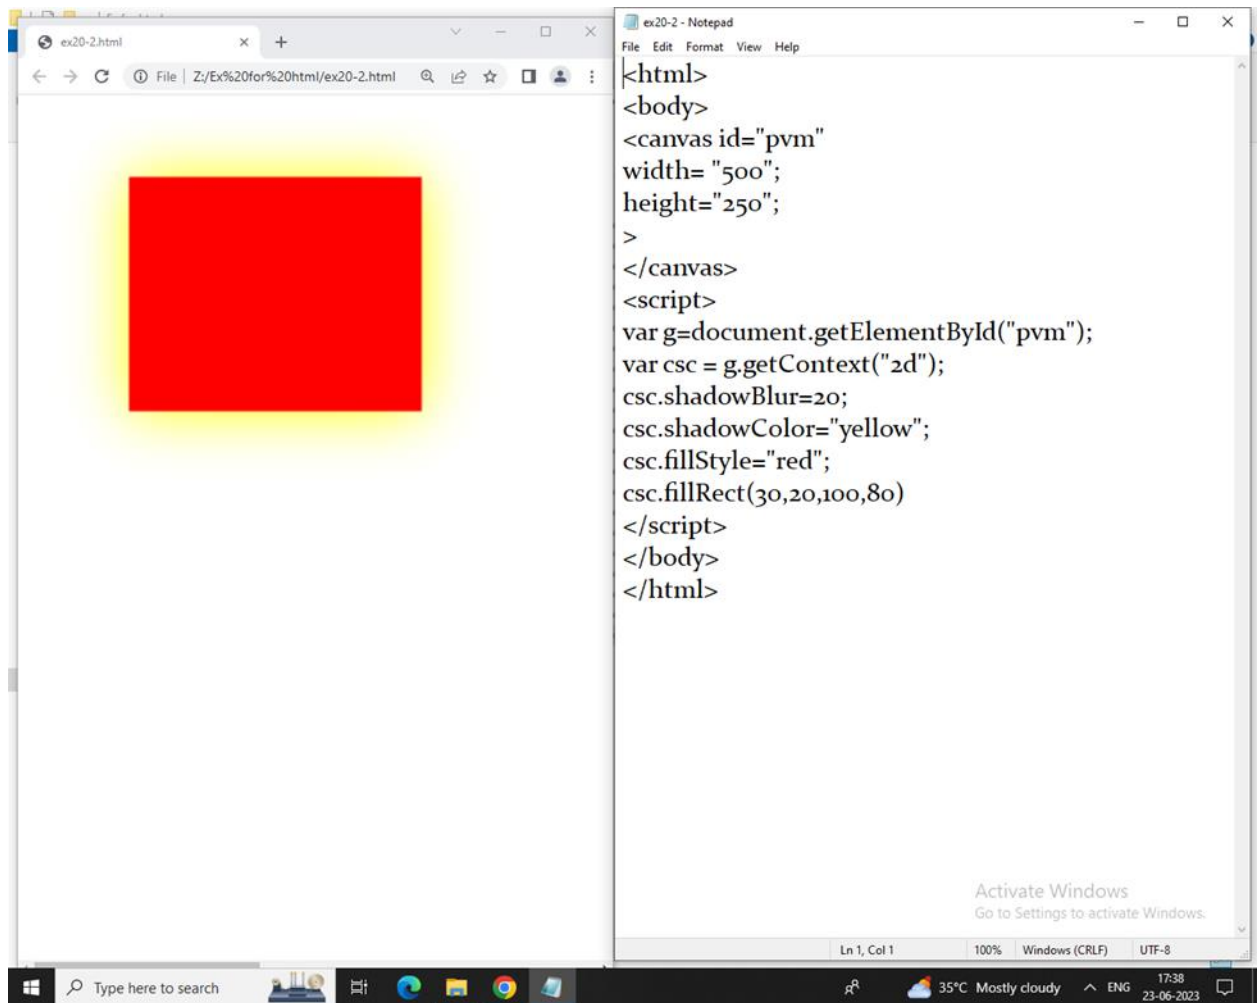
ex20-2.html

File | Z:/Ex%20for%20html/ex20-2.html

ex20-2 - Notepad

File Edit Format View Help

<html>
<body>
<canvas id="pvm"
width= "500";
height="250";
>
</canvas>
<script>
var g=document.getElementById("pvm");
var csc = g.getContext("2d");
csc.shadowBlur=20;
csc.shadowColor="yellow";
csc.fillStyle="red";
csc.fillRect(30,20,100,80)
</script>
</body>
</html>

Activate Windows
Go to Settings to activate Windows.

Ln 1, Col 1 | 100% | Windows (CRLF) | UTF-8

Type here to search

35°C Mostly cloudy ENG 17:38 23-06-2023